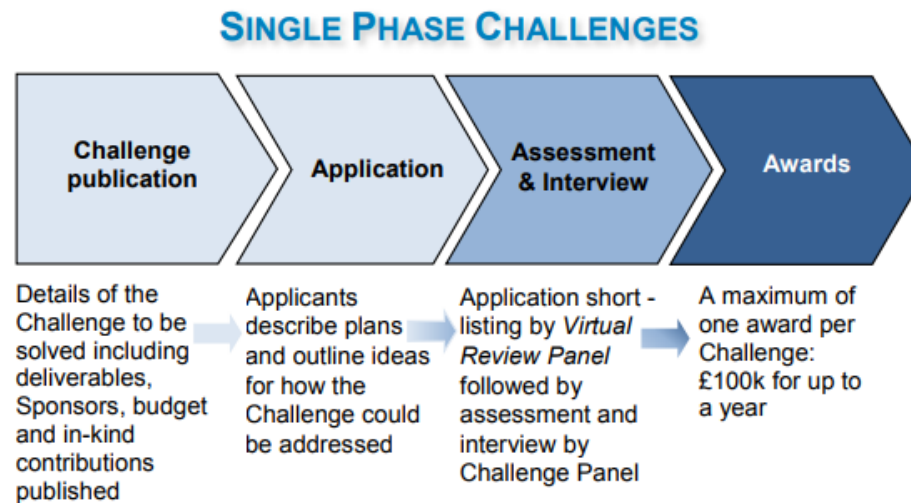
SINGLE PHASE CHALLENGES

Challenge publication

Application

Assessment & Interview

Awards

Details of the Challenge to be solved including deliverables, Sponsors, budget and in-kind contributions published

Applicants describe plans and outline ideas for how the Challenge could be addressed

Application short - listing by *Virtual Review Panel* followed by assessment and interview by Challenge Panel

A maximum of one award per Challenge: £100k for up to a year